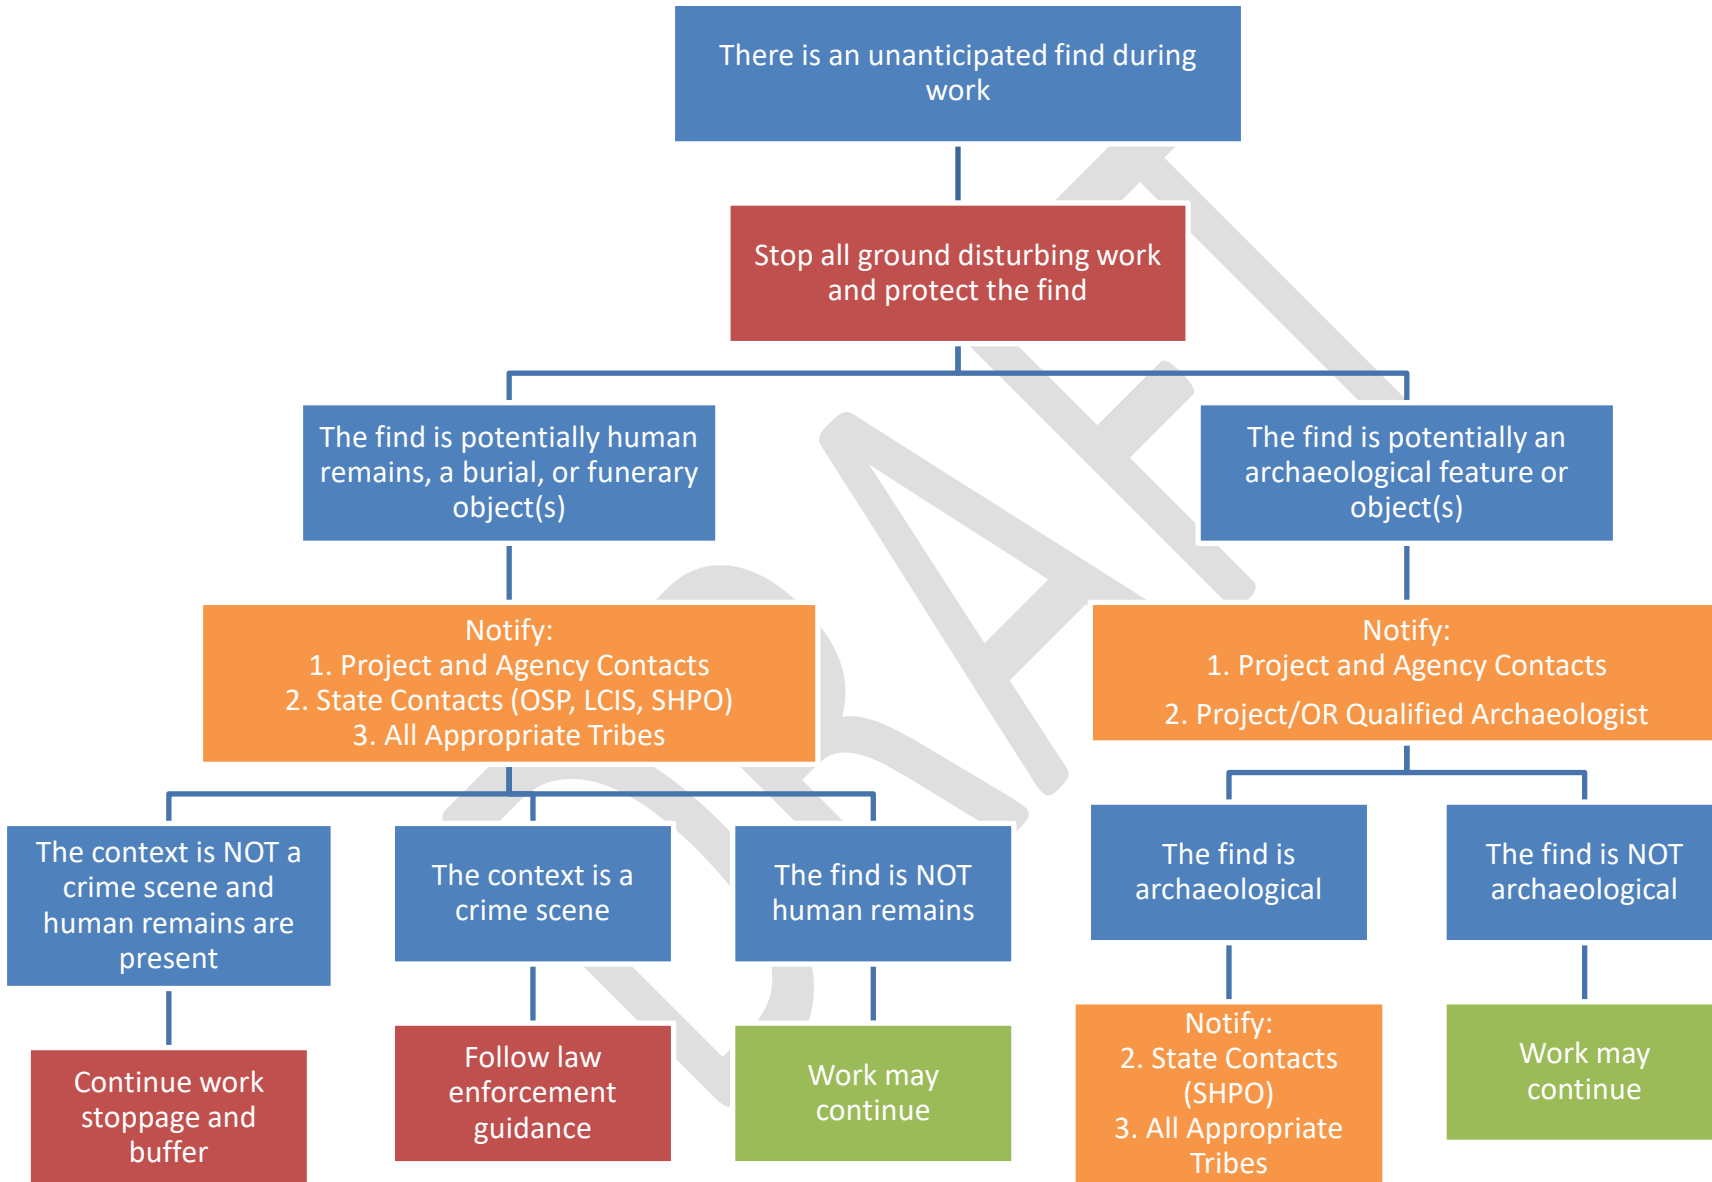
There is an unanticipated find during work

Stop all ground disturbing work and protect the find

The find is potentially human remains, a burial, or funerary object(s)

The find is potentially an archaeological feature or object(s)

Notify:
1. Project and Agency Contacts
2. State Contacts (OSP, LCIS, SHPO)
3. All Appropriate Tribes

Notify:
1. Project and Agency Contacts
2. Project/OR Qualified Archaeologist

The context is NOT a crime scene and human remains are present

The context is a crime scene

The find is NOT human remains

The find is archaeological

The find is NOT archaeological

Continue work stoppage and buffer

Follow law enforcement guidance

Work may continue

Notify:
2. State Contacts (SHPO)
3. All Appropriate Tribes

Work may continue

DRAFT